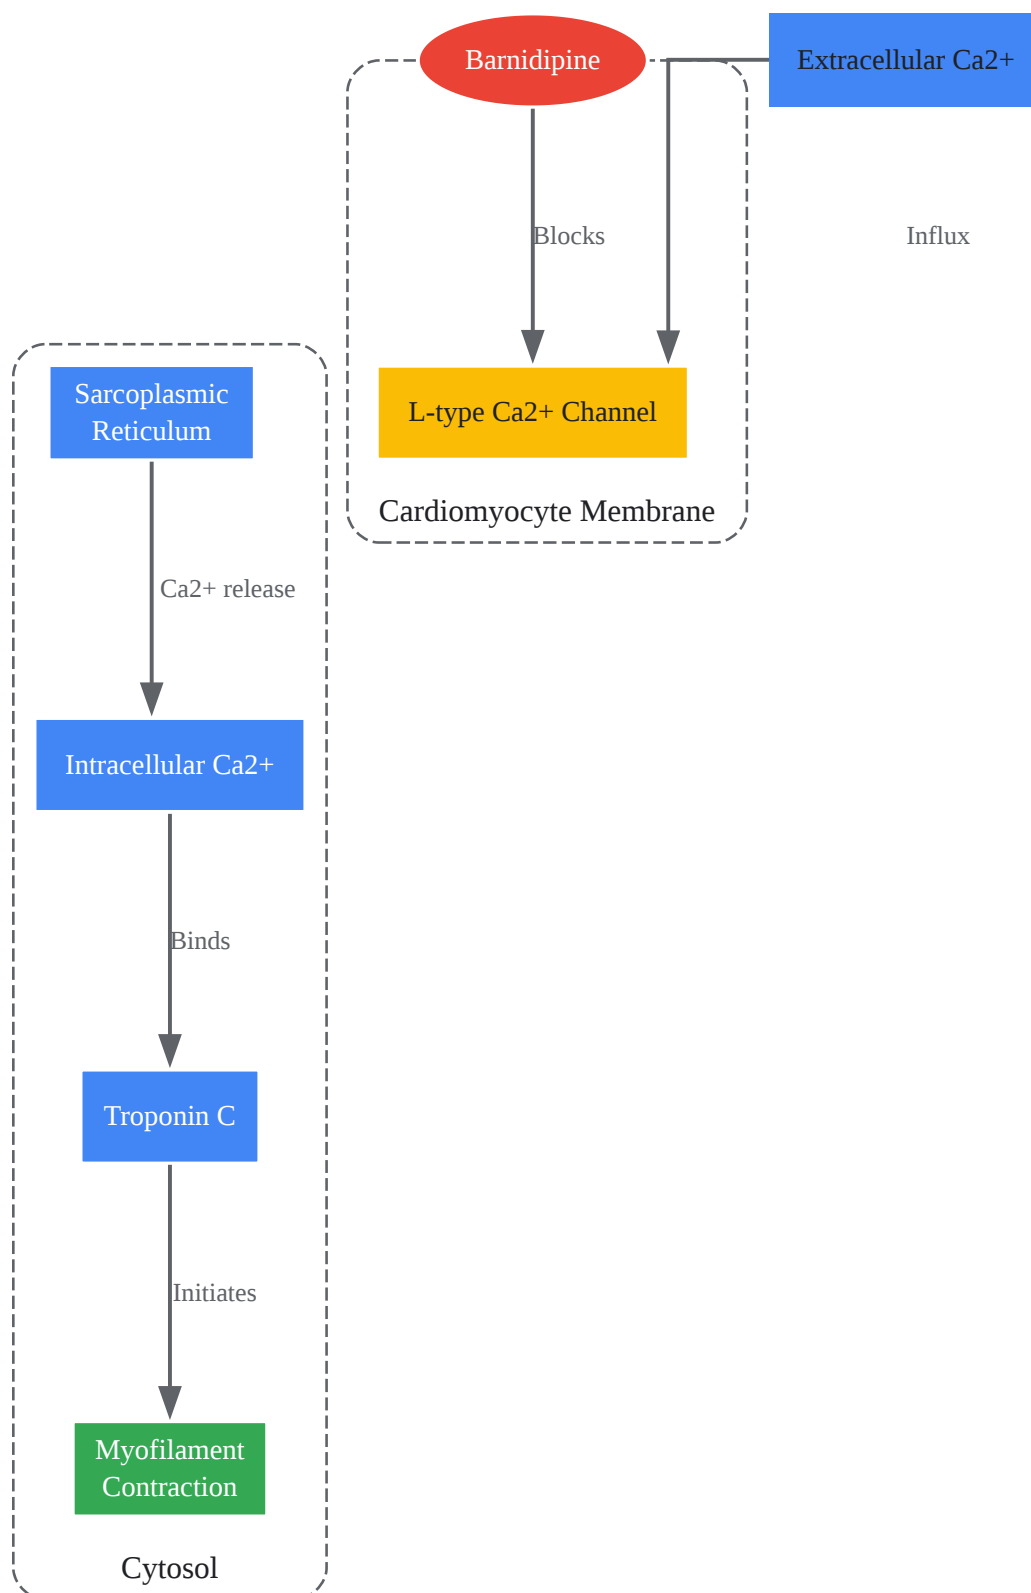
Barnidipine

Extracellular Ca2+

Blocks

Influx

L-type Ca2+ Channel

Cardiomyocyte Membrane

Sarcoplasmic Reticulum

Ca2+ release

Intracellular Ca2+

Binds

Troponin C

Initiates

Myofilament Contraction

Cytosol